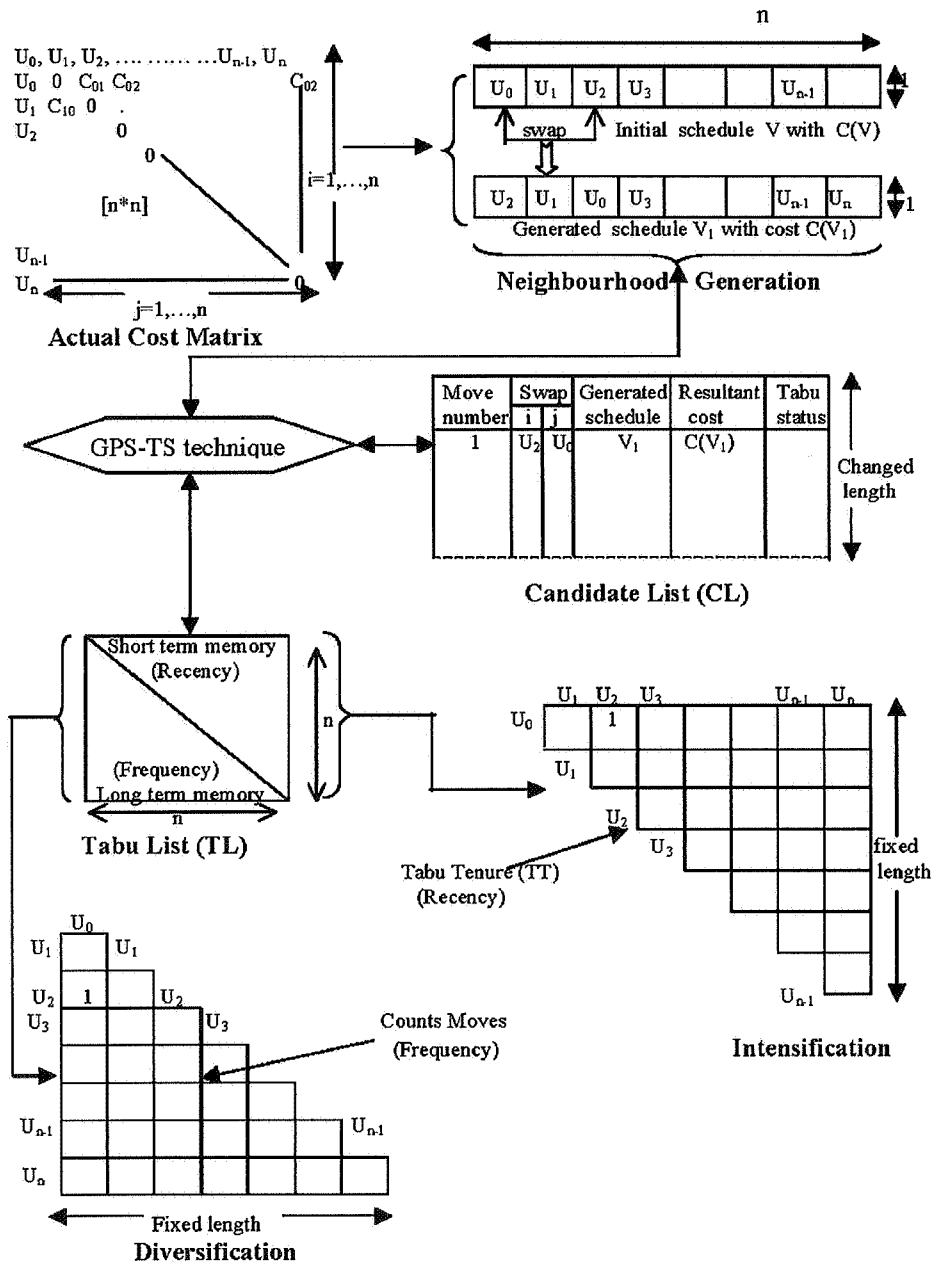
$U_0, U_1, U_2, \ldots \ldots U_{n-1}, U_n$
$U_0$ 0 $C_{01}$ $C_{02}$ $C_{02}$
$U_1$ $C_{10}$ 0 .
$U_2$ 0
0
[n*n]
$U_{n-1}$
$U_n$ 0
i=1,…,n
j=1,…,n
Actual Cost Matrix

n
| $U_0$ | $U_1$ | $U_2$ | $U_3$ | | | $U_{n-1}$ | |
|---|---|---|---|---|---|---|---|

1
swap
Initial schedule V with C(V)

| $U_2$ | $U_1$ | $U_0$ | $U_3$ | | | $U_{n-1}$ | $U_n$ |
|---|---|---|---|---|---|---|---|

1
Generated schedule $V_1$ with cost $C(V_1)$
Neighbourhood Generation

GPS-TS technique

| Move number | Swap i | Swap j | Generated schedule | Resultant cost | Tabu status |
|---|---|---|---|---|---|
| 1 | $U_2$ | $U_0$ | $V_1$ | $C(V_1)$ | |

Changed length
Candidate List (CL)

Short term memory (Recency)
(Frequency) Long term memory
n
n
Tabu List (TL)

$U_1$ $U_2$ $U_3$ $U_{n-1}$ $U_n$
$U_0$
1
$U_1$
$U_2$
$U_3$
Tabu Tenure (TT) (Recency)
fixed length
$U_{n-1}$
Intensification

$U_0$
$U_1$ $U_1$
$U_2$ 1 $U_2$
$U_3$ $U_3$
Counts Moves (Frequency)
$U_{n-1}$ $U_{n-1}$
$U_n$
Fixed length
Diversification